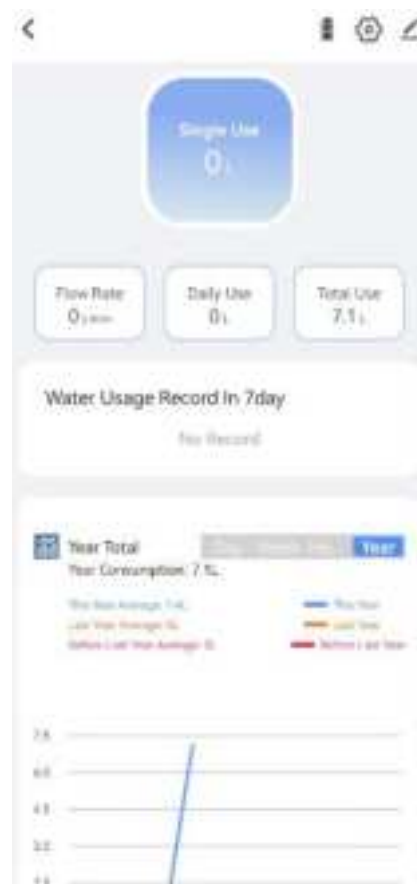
Single Use
0L

Flow Rate
0L/min

Daily Use
0L

Total Use
7.1L

Water Usage Record In 7day

No Record

Year Total
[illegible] Year
Year Consumption: 7.1L

This Year Average: 7.1L
Last Year Average: 0L
Before Last Year Average: 0L

This Year
Last Year
Before Last Year

7.8
6.0
4.5
3.0
1.5